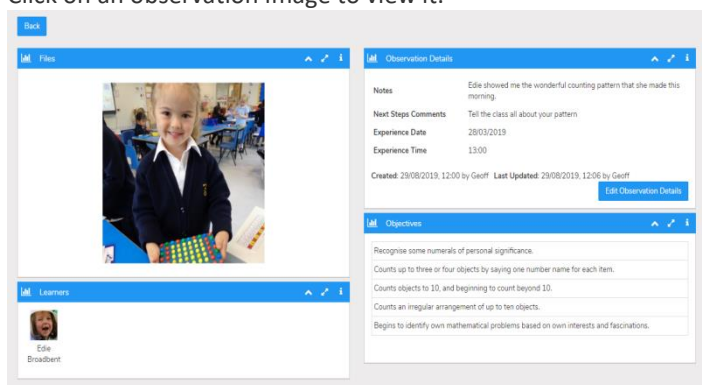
Click on an observation image to view it.

Back

Files

Learners

Edie Broadbent

Observation Details

| | |
|---|---|
| Notes | Edie showed me the wonderful counting pattern that she made this morning. |
| Next Steps Comments | Tell the class all about your pattern |
| Experience Date | 28/03/2019 |
| Experience Time | 13:00 |

Created: 29/08/2019, 12:00 by Geoff Last Updated: 29/08/2019, 12:06 by Geoff

Edit Observation Details

Objectives

Recognise some numerals of personal significance.

Counts up to three or four objects by saying one number name for each item.

Counts objects to 10, and beginning to count beyond 10.

Counts an irregular arrangement of up to ten objects.

Begins to identify own mathematical problems based on own interests and fascinations.